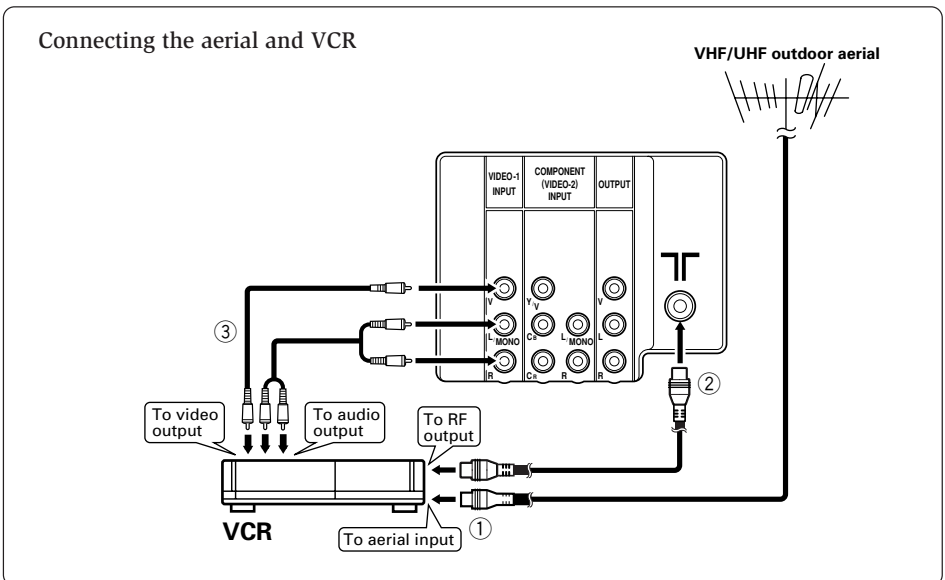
Connecting the aerial and VCR

VHF/UHF outdoor aerial

VIDEO-1 INPUT

COMPONENT (VIDEO-2) INPUT

OUTPUT

V

Y V

V

L MONO

CB

L MONO

L

R

CR

R

R

③

②

To video output

To audio output

To RF output

VCR

To aerial input

①